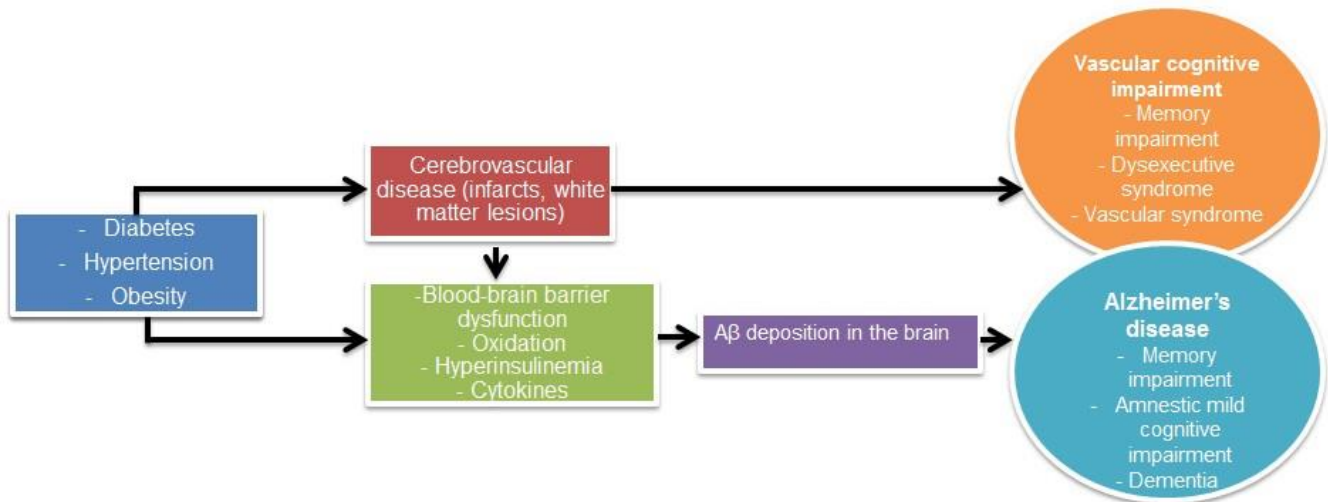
- Diabetes
- Hypertension
- Obesity

Cerebrovascular disease (infarcts, white matter lesions)

-Blood-brain barrier dysfunction
- Oxidation
- Hyperinsulinemia
- Cytokines

Aβ deposition in the brain

**Vascular cognitive impairment**
- Memory impairment
- Dysexecutive syndrome
- Vascular syndrome

**Alzheimer's disease**
- Memory impairment
- Amnestic mild cognitive impairment
- Dementia